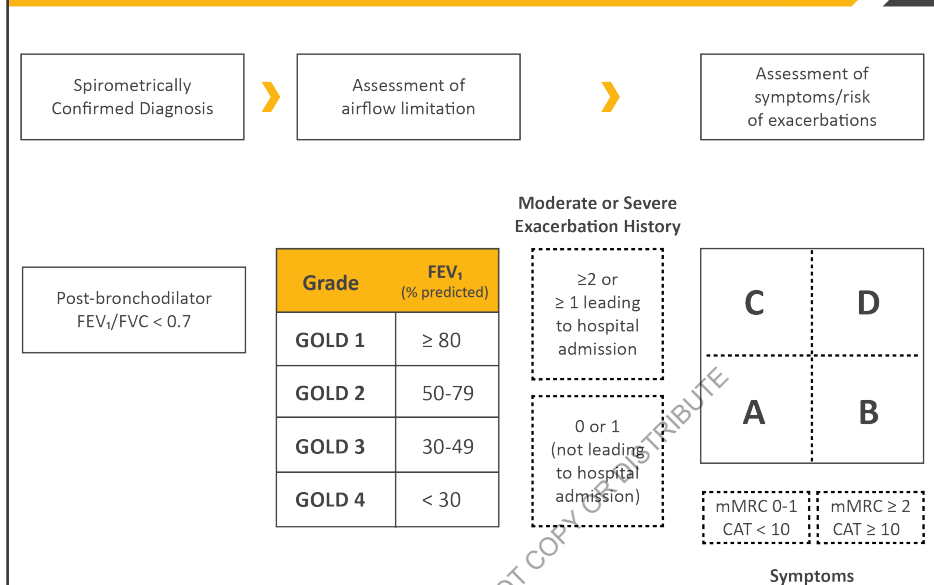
Spirometrically Confirmed Diagnosis

Assessment of airflow limitation

Assessment of symptoms/risk of exacerbations

Post-bronchodilator $FEV_1/FVC < 0.7$

| Grade | $FEV_1$ (% predicted) |
|---|---|
| GOLD 1 | ≥ 80 |
| GOLD 2 | 50-79 |
| GOLD 3 | 30-49 |
| GOLD 4 | < 30 |

Moderate or Severe Exacerbation History

≥2 or ≥ 1 leading to hospital admission

0 or 1 (not leading to hospital admission)

C D
A B

mMRC 0-1 CAT < 10

mMRC ≥ 2 CAT ≥ 10

Symptoms

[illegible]OT COPY OR DISTRIBUTE